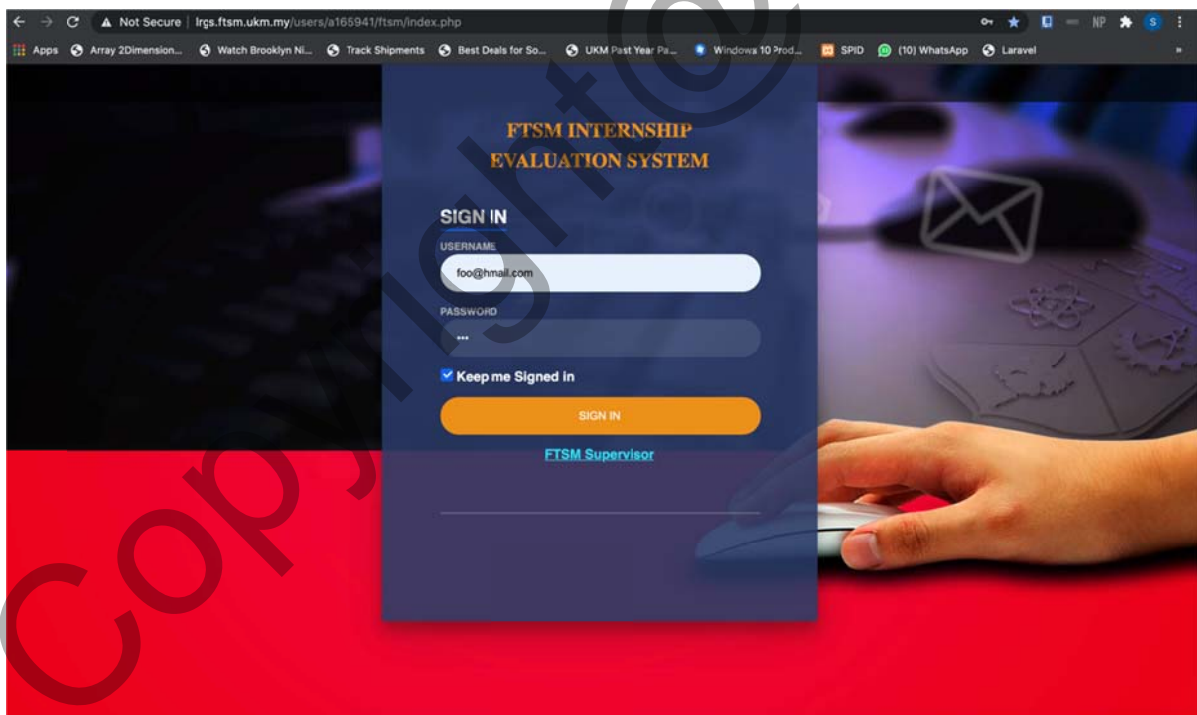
Not Secure | lrgs.ftsm.ukm.my/users/a165941/ftsm/index.php

Apps Array 2Dimension... Watch Brooklyn Ni... Track Shipments Best Deals for So... UKM Past Year Pa... Windows 10 Prod... SPID (10) WhatsApp Laravel

NP S

FTSM INTERNSHIP EVALUATION SYSTEM

SIGN IN

USERNAME

foo@hmail.com

PASSWORD

•••

Keep me Signed in

SIGN IN

FTSM Supervisor

copyright©